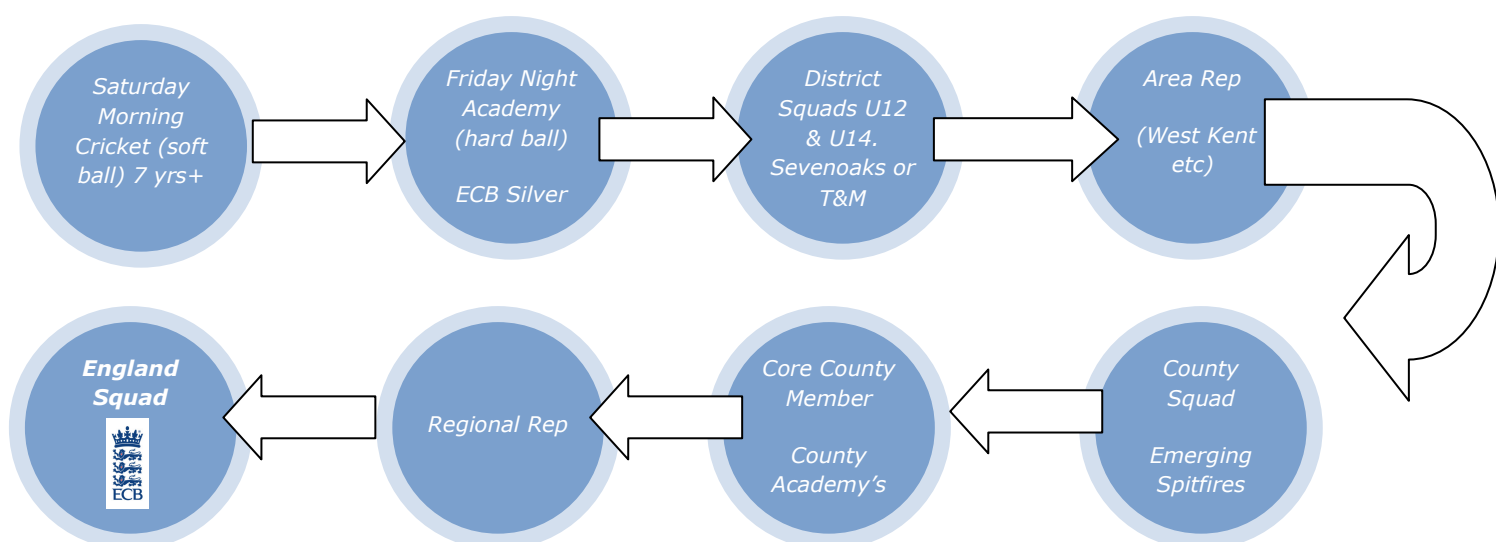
Saturday Morning Cricket (soft ball) 7 yrs+

Friday Night Academy (hard ball)

ECB Silver

District Squads U12 & U14. Sevenoaks or T&M

Area Rep

(West Kent etc)

County Squad

Emerging Spitfires

Core County Member

County Academy's

Regional Rep

England Squad

ECB